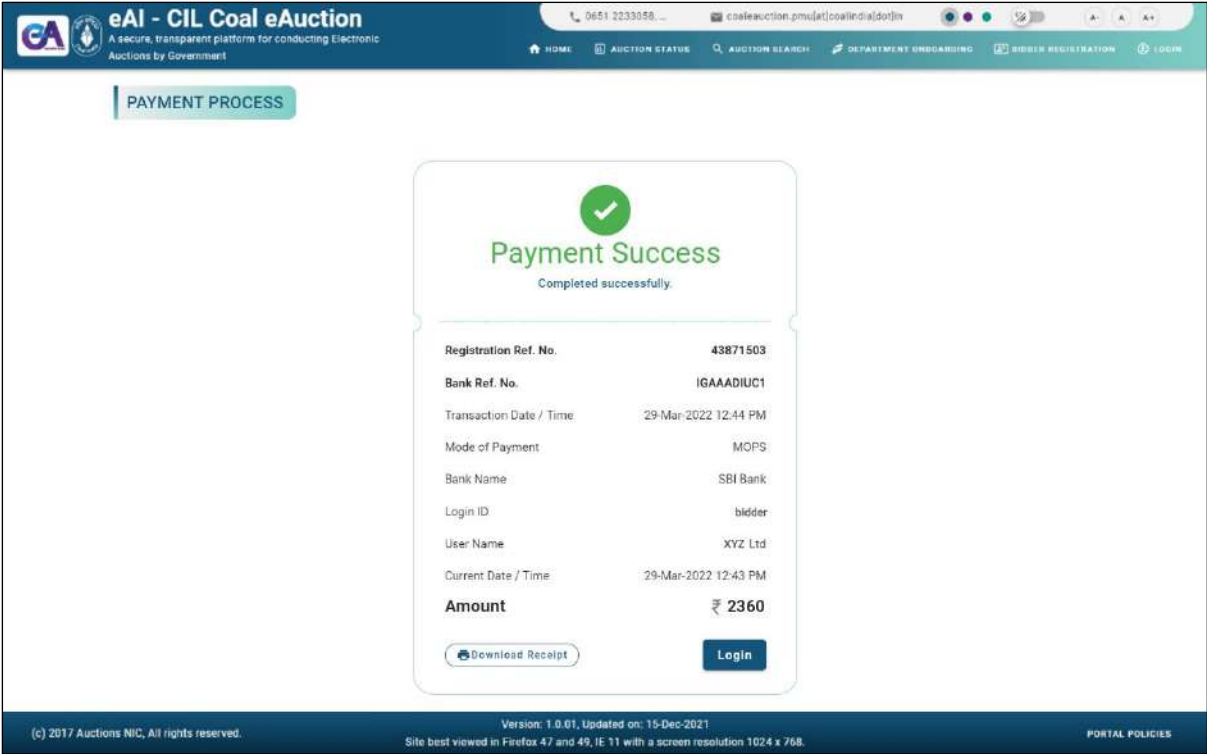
eAI - CIL Coal eAuction
A secure, transparent platform for conducting Electronic Auctions by Government

0651 2233058...
coaleauction.pmu[at]coalindia[dot]in
A- A A+

HOME | AUCTION STATUS | AUCTION SEARCH | DEPARTMENT ONBOARDING | BIDDER REGISTRATION | LOGIN

PAYMENT PROCESS

Payment Success
Completed successfully.

| | |
|---|---|
| Registration Ref. No. | 43871503 |
| Bank Ref. No. | IGAAADIUC1 |
| Transaction Date / Time | 29-Mar-2022 12:44 PM |
| Mode of Payment | MOPS |
| Bank Name | SBI Bank |
| Login ID | bidder |
| User Name | XYZ Ltd |
| Current Date / Time | 29-Mar-2022 12:43 PM |
| Amount | ₹ 2360 |

Download Receipt
Login

(c) 2017 Auctions NIC, All rights reserved.
Version: 1.0.01, Updated on: 15-Dec-2021
Site best viewed in Firefox 47 and 49, IE 11 with a screen resolution 1024 x 768.
PORTAL POLICIES